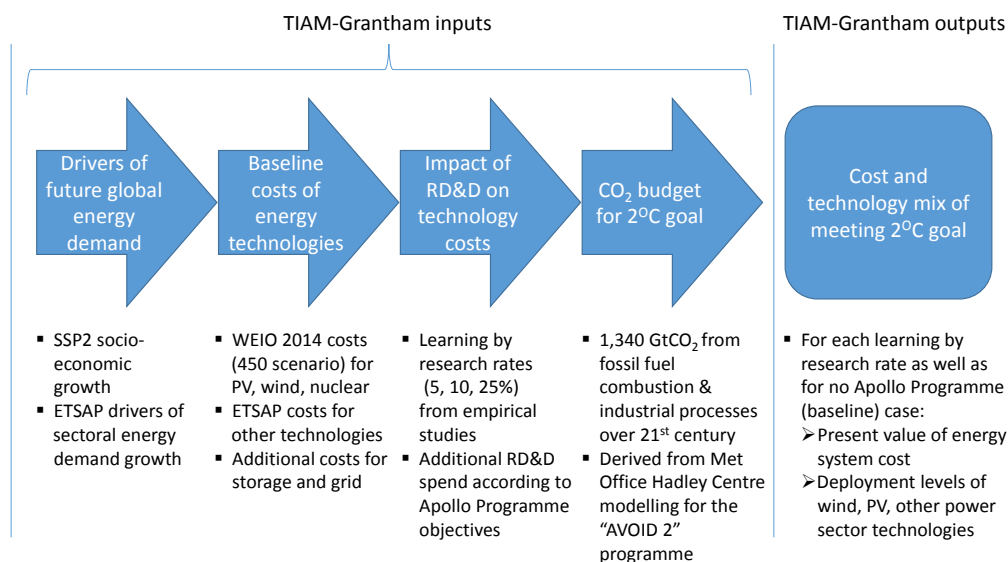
TIAM-Grantham inputs

TIAM-Grantham outputs

Drivers of future global energy demand

Baseline costs of energy technologies

Impact of RD&D on technology costs

$CO_2$ budget for $2^{O}C$ goal

Cost and technology mix of meeting $2^{O}C$ goal

- SSP2 socio-economic growth
- ETSAP drivers of sectoral energy demand growth

- WEIO 2014 costs (450 scenario) for PV, wind, nuclear
- ETSAP costs for other technologies
- Additional costs for storage and grid

- Learning by research rates (5, 10, 25%) from empirical studies
- Additional RD&D spend according to Apollo Programme objectives

- 1,340 $GtCO_2$ from fossil fuel combustion & industrial processes over $21^{st}$ century
- Derived from Met Office Hadley Centre modelling for the "AVOID 2" programme

- For each learning by research rate as well as for no Apollo Programme (baseline) case:
➢Present value of energy system cost
➢Deployment levels of wind, PV, other power sector technologies